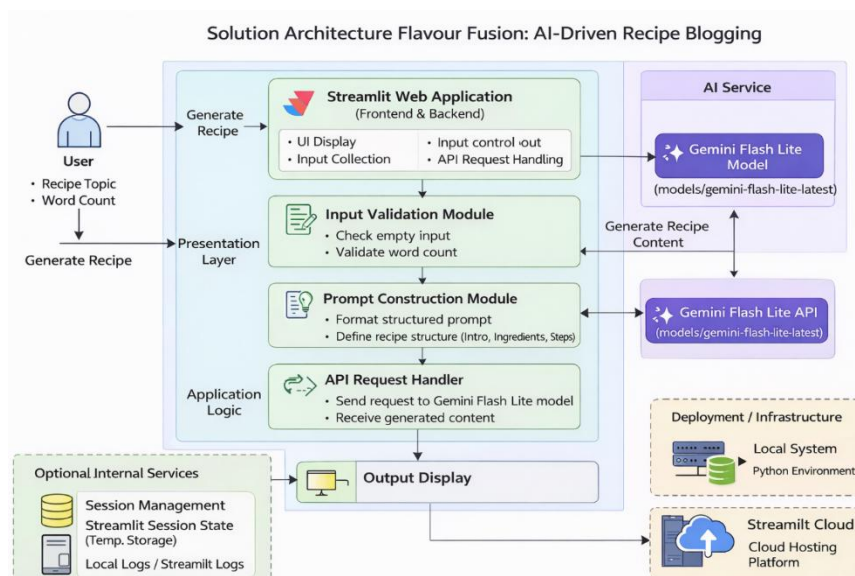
Solution Architecture Flavour Fusion: AI-Driven Recipe Blogging

User
• Recipe Topic
• Word Count

Generate Recipe

Generate Recipe

Presentation Layer

Application Logic

Streamlit Web Application
(Frontend & Backend)

• UI Display
• Input Collection
• Input control ·out
• API Request Handling

Input Validation Module
• Check empty input
• Validate word count

Prompt Construction Module
• Format structured prompt
• Define recipe structure (Intro, Ingredients, Steps)

API Request Handler
• Send request to Gemini Flash Lite model
• Receive generated content

Output Display

AI Service

Gemini Flash Lite Model
(models/gemini-flash-lite-latest)

Generate Recipe Content

Gemini Flash Lite API
(models/gemini-flash-lite-latest)

Deployment / Infrastructure
Local System
Python Environment

Streamilt Cloud
Cloud Hosting Platform

Optional Internal Services
Session Management
Streamlit Session State
(Temp. Storage)
Local Logs / Streamilt Logs